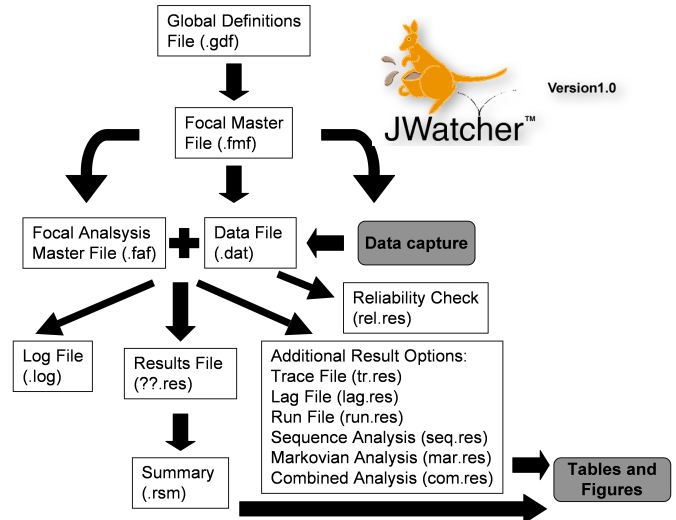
Global Definitions File (.gdf)

JWatcher™

Version1.0

Focal Master File (.fmf)

Focal Analsysis Master File (.faf)

Data File (.dat)

Data capture

Reliability Check (rel.res)

Log File (.log)

Results File (??.res)

Additional Result Options:
Trace File (tr.res)
Lag File (lag.res)
Run File (run.res)
Sequence Analysis (seq.res)
Markovian Analysis (mar.res)
Combined Analysis (com.res)

Summary (.rsm)

Tables and Figures